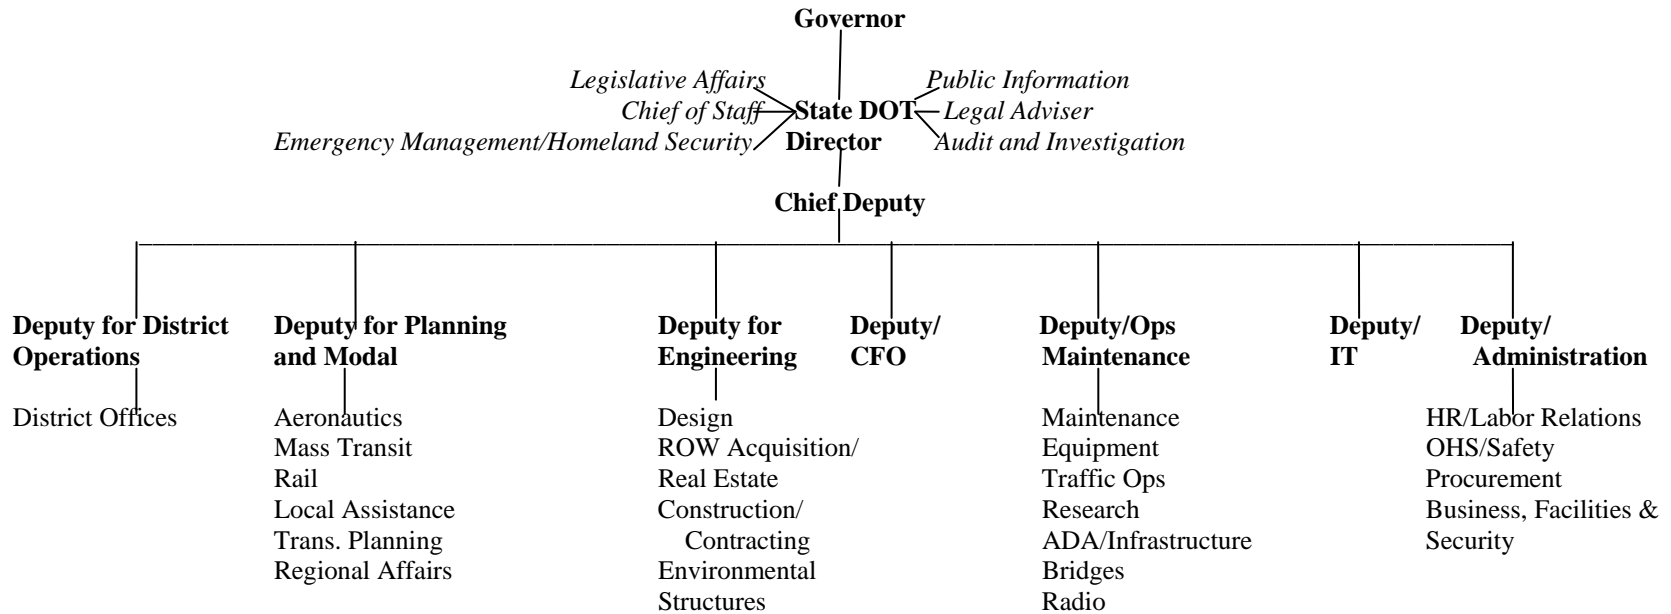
Governor

Legislative Affairs
Chief of Staff
Emergency Management/Homeland Security

State DOT Director

Public Information
Legal Adviser
Audit and Investigation

Chief Deputy

Deputy for District Operations

District Offices

Deputy for Planning and Modal

Aeronautics
Mass Transit
Rail
Local Assistance
Trans. Planning
Regional Affairs

Deputy for Engineering

Design
ROW Acquisition/ Real Estate
Construction/ Contracting
Environmental
Structures

Deputy/ CFO

Deputy/Ops Maintenance

Maintenance
Equipment
Traffic Ops
Research
ADA/Infrastructure
Bridges
Radio

Deputy/ IT

Deputy/ Administration

HR/Labor Relations
OHS/Safety
Procurement
Business, Facilities & Security